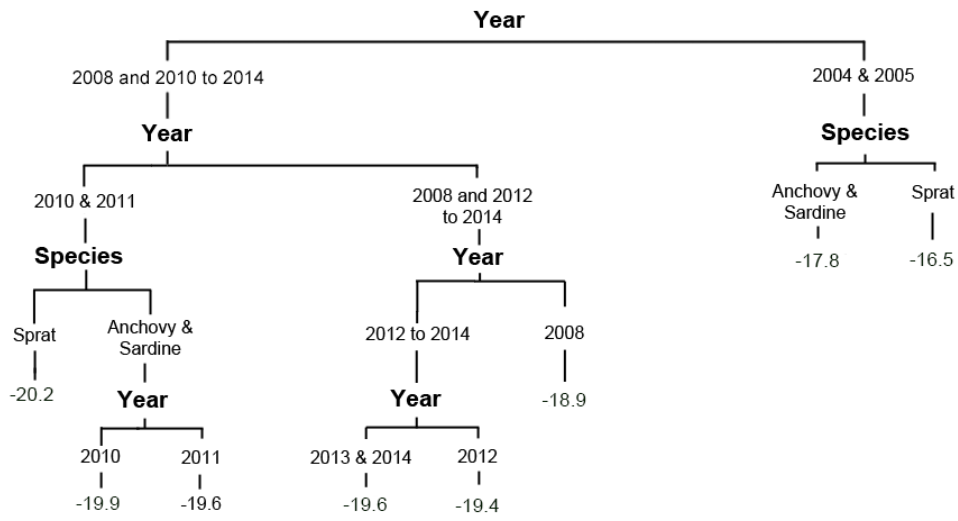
Year

2008 and 2010 to 2014

Year

2010 & 2011

Species

Sprat

-20.2

Anchovy & Sardine

Year

2010

-19.9

2011

-19.6

2008 and 2012 to 2014

Year

2012 to 2014

Year

2013 & 2014

-19.6

2012

-19.4

2008

-18.9

2004 & 2005

Species

Anchovy & Sardine

-17.8

Sprat

-16.5